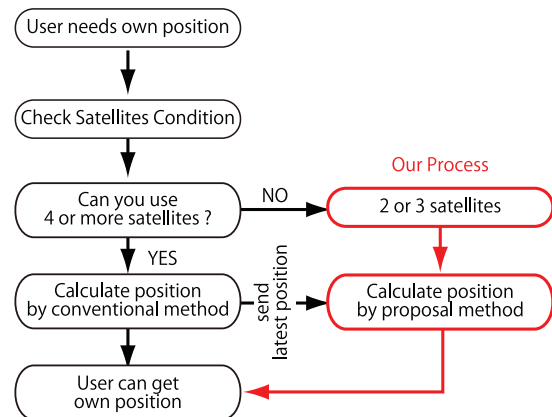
User needs own position

Check Satellites Condition

Can you use 4 or more satellites ?

NO

Our Process

2 or 3 satellites

YES

Calculate position by conventional method

send latest position

Calculate position by proposal method

User can get own position